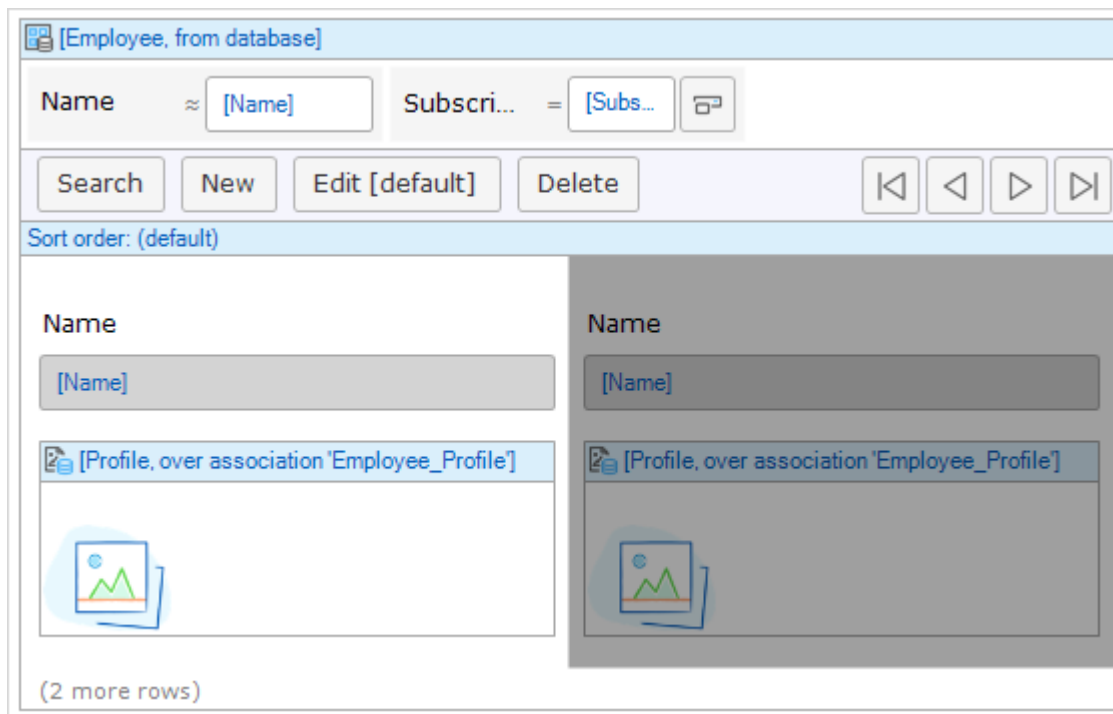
[Employee, from database]

Name ≈ [Name]

Subscri... = [Subs...

Search

New

Edit [default]

Delete

Sort order: (default)

Name

[Name]

[Profile, over association 'Employee_Profile']

Name

[Name]

[Profile, over association 'Employee_Profile']

(2 more rows)